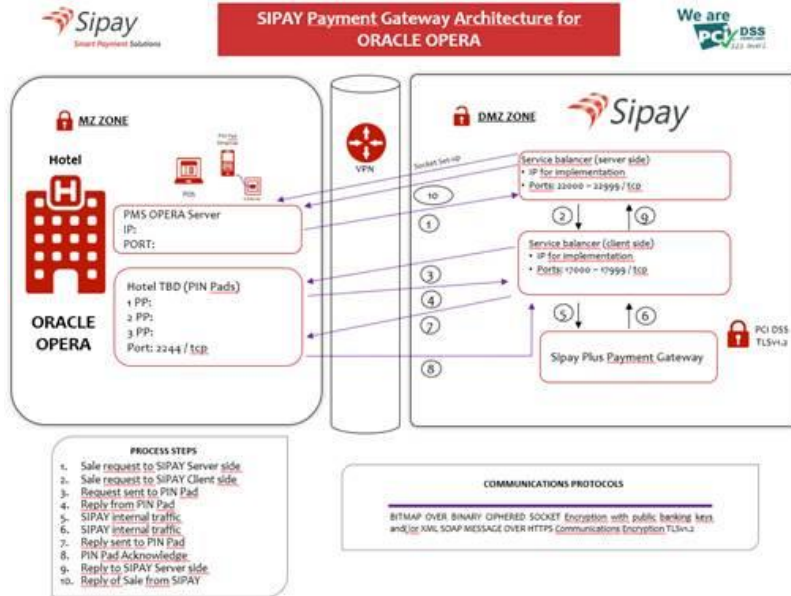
Sipay
Smart Payment Solutions

SIPAY Payment Gateway Architecture for ORACLE OPERA

We are PCI DSS

MZ ZONE

Hotel

POS

ORACLE OPERA

VPN

DMZ ZONE

Sipay

Socket Set-Up

PMS OPERA Server
IP:
PORT:

Hotel TBD (PIN Pads)
1 PP:
2 PP:
3 PP:
Port: 2244 / tcp

Service balancer (server side)
• IP for implementation
• Ports: 22000 – 22999 / tcp

Service balancer (client side)
• IP for implementation
• Ports: 17000 – 17999 / tcp

Sipay Plus Payment Gateway

PCI DSS
TLSv1.2

10
1
2
9
3
4
7
5
6
8

PROCESS STEPS
1. Sale request to SIPAY Server side
2. Sale request to SIPAY Client side
3. Request sent to PIN Pad
4. Reply from PIN Pad
5. SIPAY internal traffic
6. SIPAY internal traffic
7. Reply sent to PIN Pad
8. PIN Pad Acknowledge
9. Reply to SIPAY Server side
10. Reply of Sale from SIPAY

COMMUNICATIONS PROTOCOLS

BITMAP OVER BINARY CIPHERED SOCKET Encryption with public banking keys and/or XML SOAP MESSAGE OVER HTTPS Communications Encryption TLSv1.2